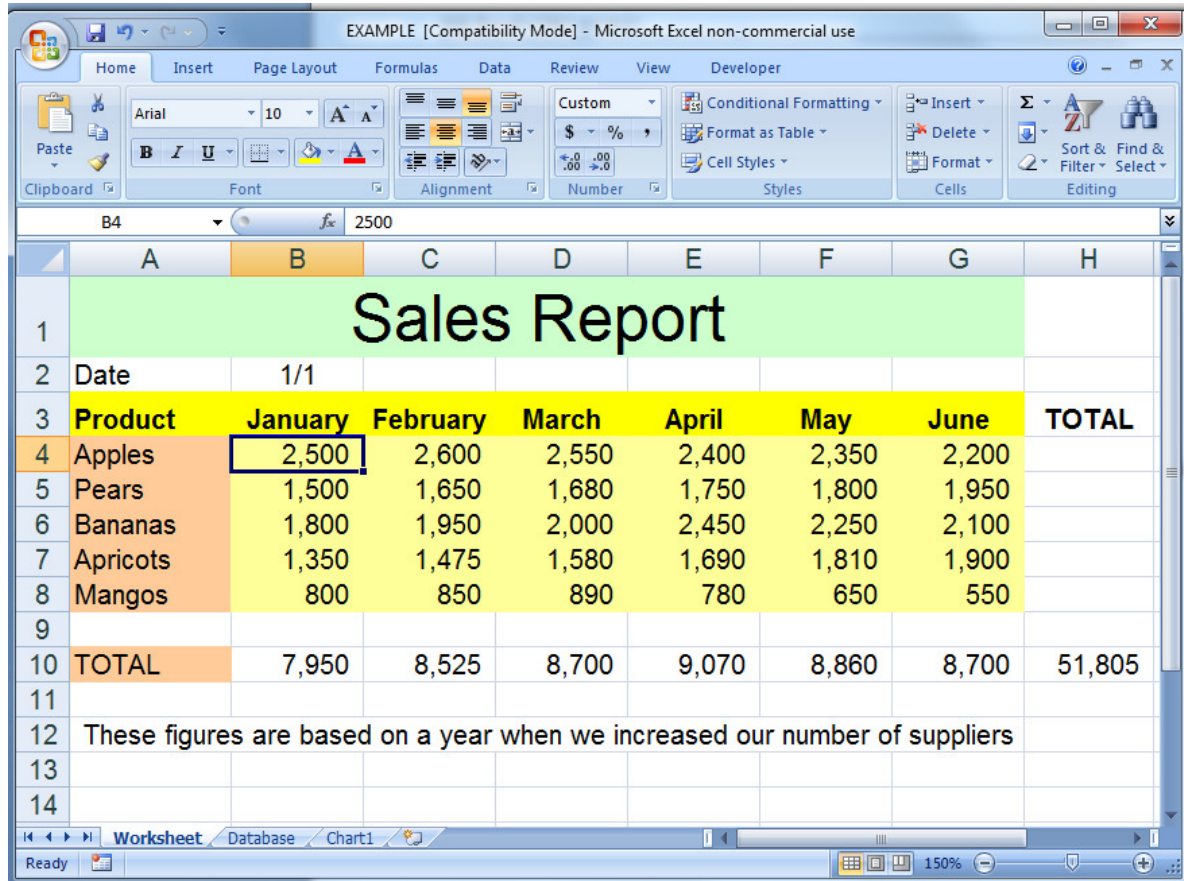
EXAMPLE [Compatibility Mode] - Microsoft Excel non-commercial use

Home Insert Page Layout Formulas Data Review View Developer

Paste
Clipboard
Arial 10
B I U
Font
Alignment
Custom
$ %
Number
Conditional Formatting
Format as Table
Cell Styles
Styles
Insert
Delete
Format
Cells
Sort & Filter
Find & Select
Editing

B4 $f_x$ 2500

| | A | B | C | D | E | F | G | H |
|---|---|---|---|---|---|---|---|---|
| 1 | Sales Report | | | | | | | |
| 2 | Date | 1/1 | | | | | | |
| 3 | Product | January | February | March | April | May | June | TOTAL |
| 4 | Apples | 2,500 | 2,600 | 2,550 | 2,400 | 2,350 | 2,200 | |
| 5 | Pears | 1,500 | 1,650 | 1,680 | 1,750 | 1,800 | 1,950 | |
| 6 | Bananas | 1,800 | 1,950 | 2,000 | 2,450 | 2,250 | 2,100 | |
| 7 | Apricots | 1,350 | 1,475 | 1,580 | 1,690 | 1,810 | 1,900 | |
| 8 | Mangos | 800 | 850 | 890 | 780 | 650 | 550 | |
| 9 | | | | | | | | |
| 10 | TOTAL | 7,950 | 8,525 | 8,700 | 9,070 | 8,860 | 8,700 | 51,805 |
| 11 | | | | | | | | |
| 12 | These figures are based on a year when we increased our number of suppliers | | | | | | | |
| 13 | | | | | | | | |
| 14 | | | | | | | | |

Worksheet Database Chart1

Ready 150%